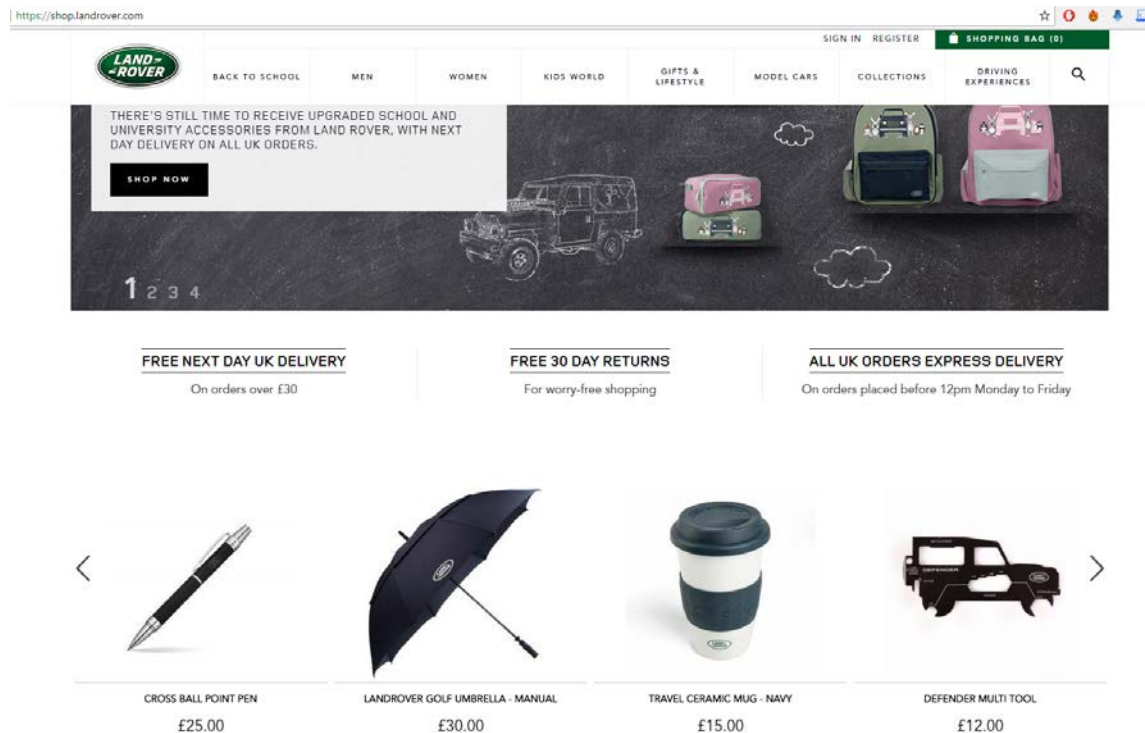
https://shop.landrover.com

SIGN IN REGISTER SHOPPING BAG (0)

LAND ROVER

BACK TO SCHOOL MEN WOMEN KIDS WORLD GIFTS & LIFESTYLE MODEL CARS COLLECTIONS DRIVING EXPERIENCES

THERE'S STILL TIME TO RECEIVE UPGRADED SCHOOL AND UNIVERSITY ACCESSORIES FROM LAND ROVER, WITH NEXT DAY DELIVERY ON ALL UK ORDERS.

SHOP NOW

1 2 3 4

FREE NEXT DAY UK DELIVERY
On orders over £30

FREE 30 DAY RETURNS
For worry-free shopping

ALL UK ORDERS EXPRESS DELIVERY
On orders placed before 12pm Monday to Friday

CROSS BALL POINT PEN
£25.00

LANDROVER GOLF UMBRELLA - MANUAL
£30.00

TRAVEL CERAMIC MUG - NAVY
£15.00

DEFENDER MULTI TOOL
£12.00